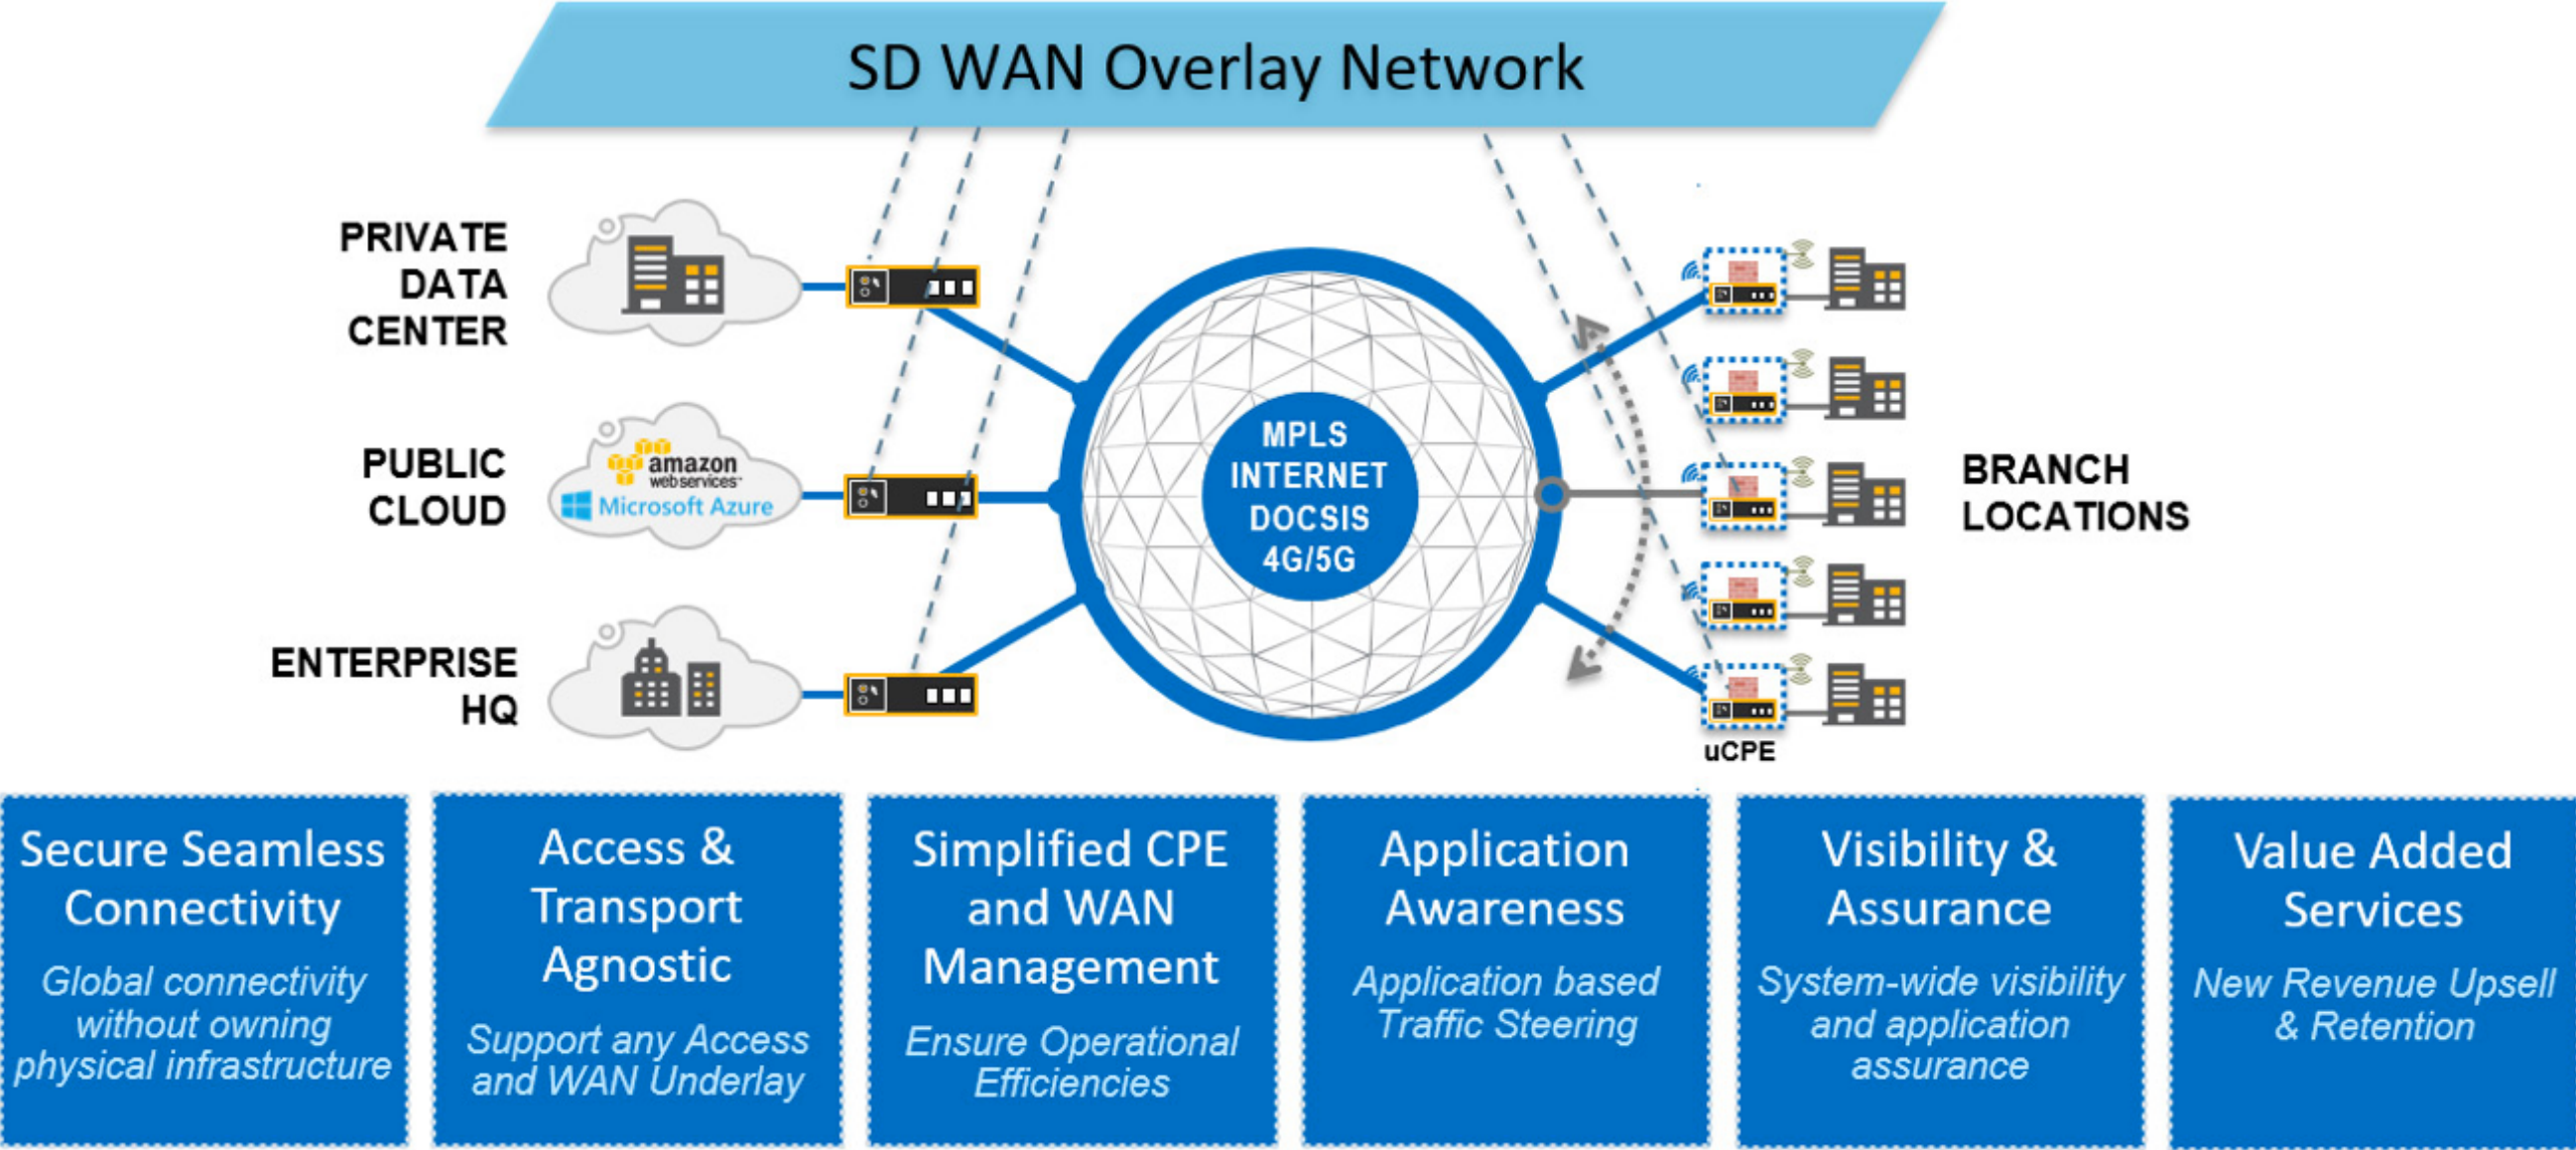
SD WAN Overlay Network

PRIVATE DATA CENTER

PUBLIC CLOUD

amazon web services

Microsoft Azure

ENTERPRISE HQ

MPLS INTERNET DOCSIS 4G/5G

BRANCH LOCATIONS

uCPE

Secure Seamless Connectivity
Global connectivity without owning physical infrastructure

Access & Transport Agnostic
Support any Access and WAN Underlay

Simplified CPE and WAN Management
Ensure Operational Efficiencies

Application Awareness
Application based Traffic Steering

Visibility & Assurance
System-wide visibility and application assurance

Value Added Services
New Revenue Upsell & Retention